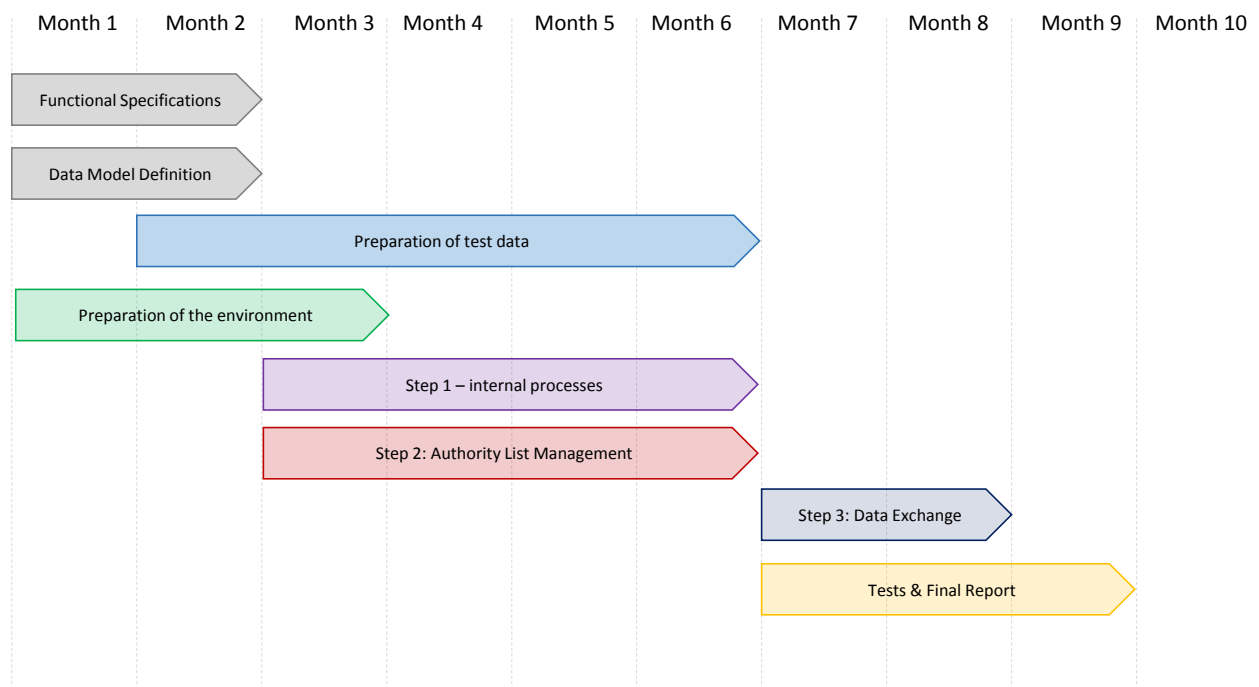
Month 1 Month 2 Month 3 Month 4 Month 5 Month 6 Month 7 Month 8 Month 9 Month 10

Functional Specifications

Data Model Definition

Preparation of test data

Preparation of the environment

Step 1 – internal processes

Step 2: Authority List Management

Step 3: Data Exchange

Tests & Final Report